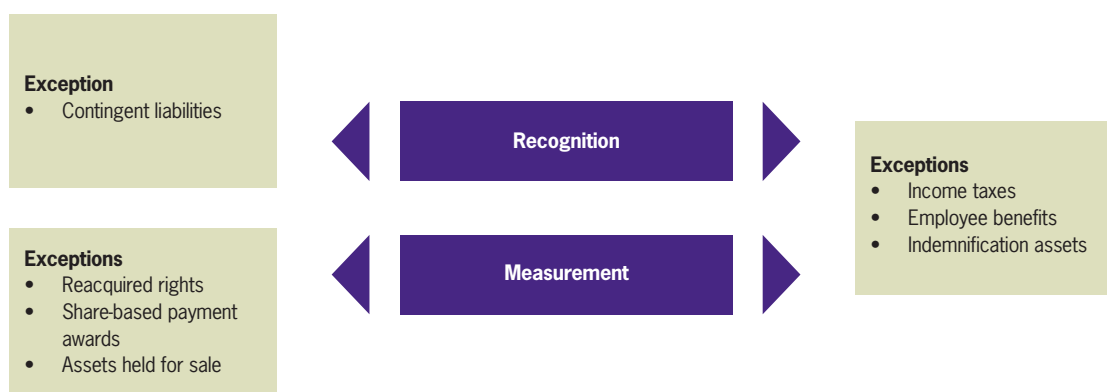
**Exception**
- Contingent liabilities

Recognition

Measurement

**Exceptions**
- Reacquired rights
- Share-based payment awards
- Assets held for sale

**Exceptions**
- Income taxes
- Employee benefits
- Indemnification assets